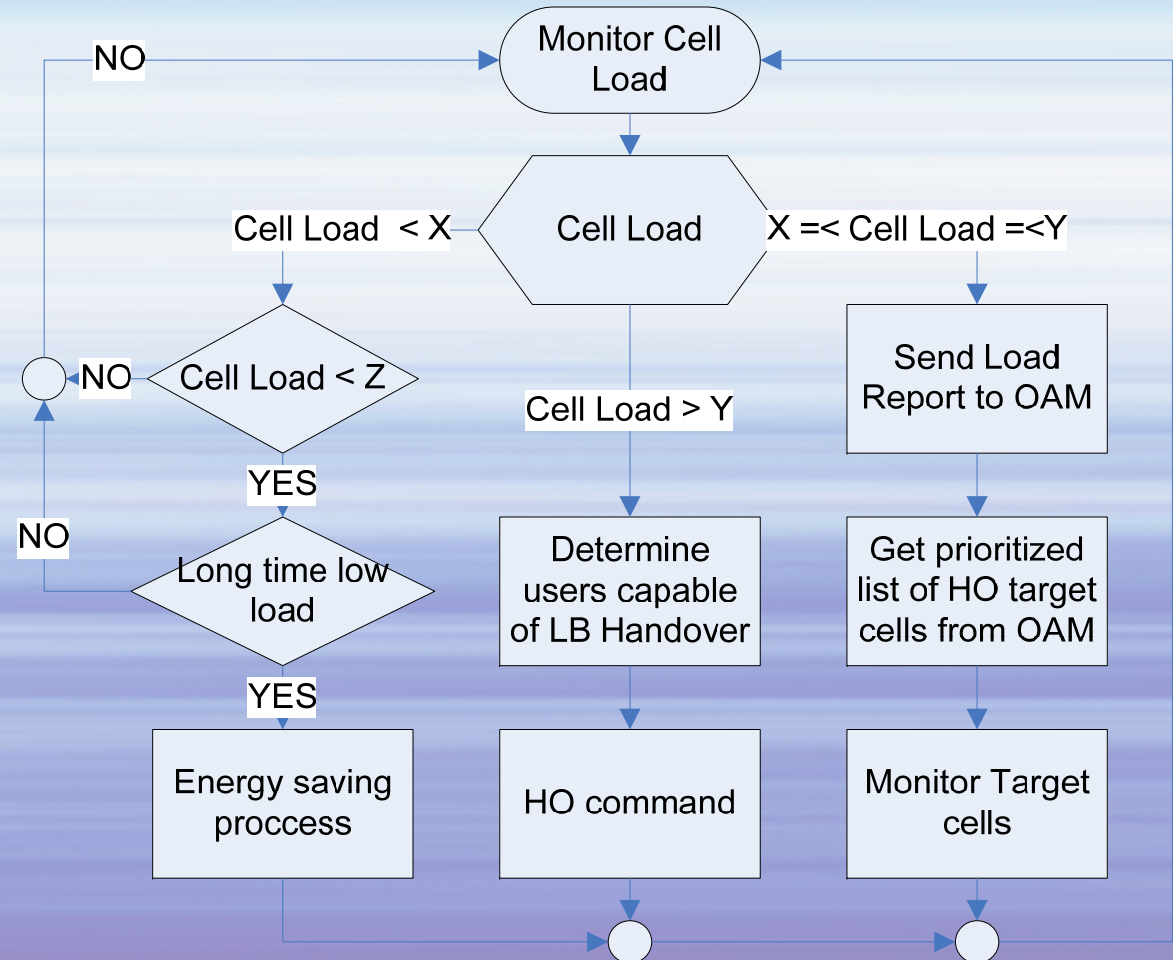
NO

Monitor Cell Load

Cell Load < X

Cell Load

X =< Cell Load =<Y

NO

Cell Load < Z

Send Load Report to OAM

Cell Load > Y

YES

NO

Long time low load

Determine users capable of LB Handover

Get prioritized list of HO target cells from OAM

YES

Energy saving proccess

HO command

Monitor Target cells